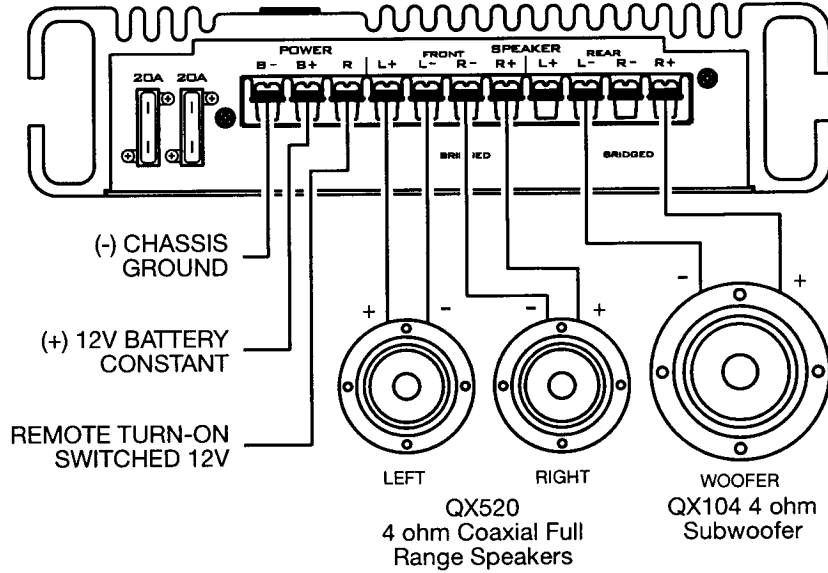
20A 20A

POWER
B- B+ R

SPEAKER
FRONT
L+ L- R- R+
BRIDGED

REAR
L+ L- R- R+
BRIDGED

(-) CHASSIS GROUND

(+) 12V BATTERY CONSTANT

REMOTE TURN-ON SWITCHED 12V

+ - - + - +

LEFT

RIGHT

QX520
4 ohm Coaxial Full Range Speakers

WOOFER
QX104 4 ohm Subwoofer